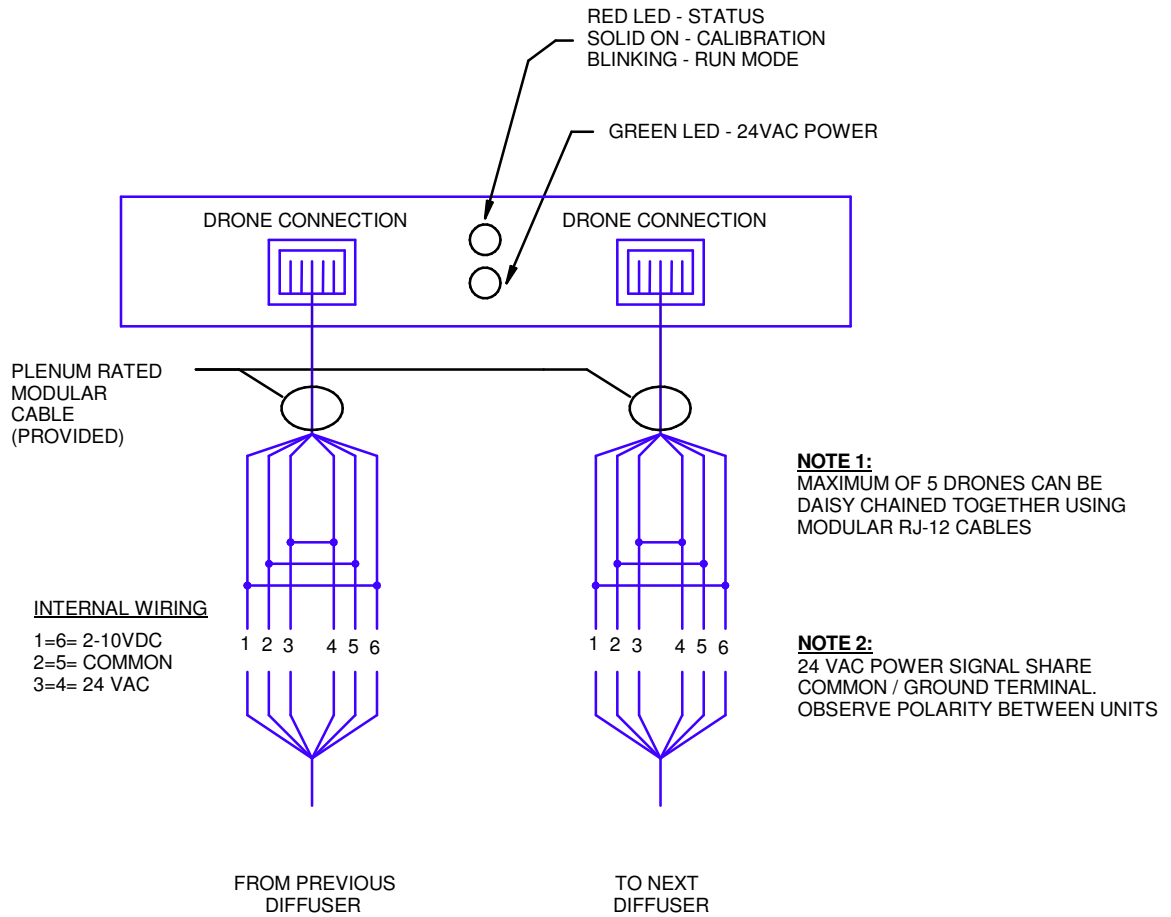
RED LED - STATUS
SOLID ON - CALIBRATION
BLINKING - RUN MODE

GREEN LED - 24VAC POWER

DRONE CONNECTION

DRONE CONNECTION

PLENUM RATED
MODULAR
CABLE
(PROVIDED)

NOTE 1:
MAXIMUM OF 5 DRONES CAN BE DAISY CHAINED TOGETHER USING MODULAR RJ-12 CABLES

INTERNAL WIRING
1=6= 2-10VDC
2=5= COMMON
3=4= 24 VAC

1 2 3 4 5 6

1 2 3 4 5 6

NOTE 2:
24 VAC POWER SIGNAL SHARE COMMON / GROUND TERMINAL. OBSERVE POLARITY BETWEEN UNITS

FROM PREVIOUS
DIFFUSER

TO NEXT
DIFFUSER